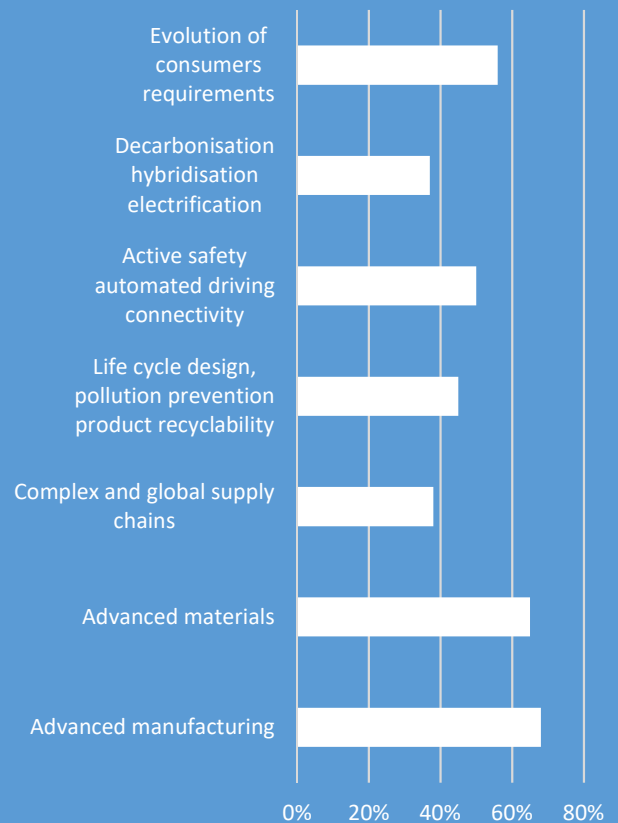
Evolution of consumers requirements

Decarbonisation hybridisation electrification

Active safety automated driving connectivity

Life cycle design, pollution prevention product recyclability

Complex and global supply chains

Advanced materials

Advanced manufacturing

0% 20% 40% 60% 80%